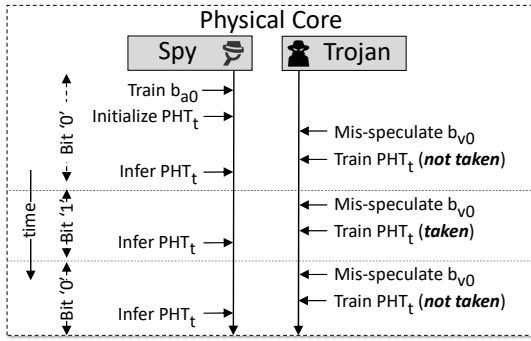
Physical Core

Spy

Trojan

Bit '0'

Train $b_{a0}$

Initialize $PHT_t$

Mis-speculate $b_{v0}$

Train $PHT_t$ (***not taken***)

Infer $PHT_t$

time

Bit '1'

Mis-speculate $b_{v0}$

Train $PHT_t$ (***taken***)

Infer $PHT_t$

Bit '0'

Mis-speculate $b_{v0}$

Train $PHT_t$ (***not taken***)

Infer $PHT_t$